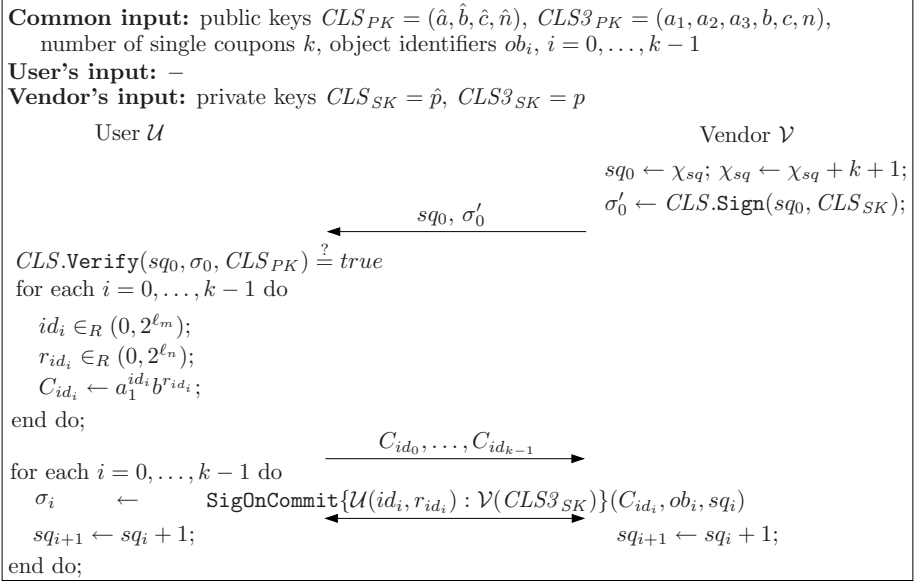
**Common input:** public keys $CLS_{PK} = (\hat{a}, \hat{b}, \hat{c}, \hat{n})$, $CLS3_{PK} = (a_1, a_2, a_3, b, c, n)$, number of single coupons $k$, object identifiers $ob_i$, $i = 0, \ldots, k-1$
**User's input:** $-$
**Vendor's input:** private keys $CLS_{SK} = \hat{p}$, $CLS3_{SK} = p$

User $\mathcal{U}$

Vendor $\mathcal{V}$

$sq_0 \leftarrow \chi_{sq}$; $\chi_{sq} \leftarrow \chi_{sq} + k + 1$;
$\sigma_0' \leftarrow CLS.\mathtt{Sign}(sq_0, CLS_{SK})$;

$sq_0,\ \sigma_0'$

$CLS.\mathtt{Verify}(sq_0, \sigma_0, CLS_{PK}) \stackrel{?}{=} true$
for each $i = 0, \ldots, k-1$ do
$id_i \in_R (0, 2^{\ell_m})$;
$r_{id_i} \in_R (0, 2^{\ell_n})$;
$C_{id_i} \leftarrow a_1^{id_i} b^{r_{id_i}}$;
end do;

$C_{id_0}, \ldots, C_{id_{k-1}}$

for each $i = 0, \ldots, k-1$ do
$\sigma_i \leftarrow \mathtt{SigOnCommit}\{\mathcal{U}(id_i, r_{id_i}) : \mathcal{V}(CLS3_{SK})\}(C_{id_i}, ob_i, sq_i)$
$sq_{i+1} \leftarrow sq_i + 1$;
$sq_{i+1} \leftarrow sq_i + 1$;
end do;